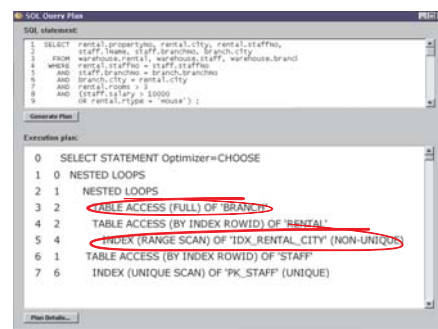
SQL Query Plan

SQL statement:

1 SELECT rental.propertyNo, rental.city, rental.staffNo,
2 staff.lName, staff.branchNo, branch.city
3 FROM warehouse.rental, warehouse.staff, warehouse.branch
4 WHERE rental.staffNo = staff.staffNo
5 AND staff.branchNo = branch.branchNo
6 AND branch.city = rental.city
7 AND rental.rooms > 3
8 AND (staff.salary > 10000
9 OR rental.rtype = 'House') ;

Generate Plan

Execution plan:

0 SELECT STATEMENT Optimizer=CHOOSE
1 0 NESTED LOOPS
2 1 NESTED LOOPS
3 2 TABLE ACCESS (FULL) OF 'BRANCH'
4 2 TABLE ACCESS (BY INDEX ROWID) OF 'RENTAL'
5 4 INDEX (RANGE SCAN) OF 'IDX_RENTAL_CITY' (NON-UNIQUE)
6 1 TABLE ACCESS (BY INDEX ROWID) OF 'STAFF'
7 6 INDEX (UNIQUE SCAN) OF 'PK_STAFF' (UNIQUE)

Plan Details...